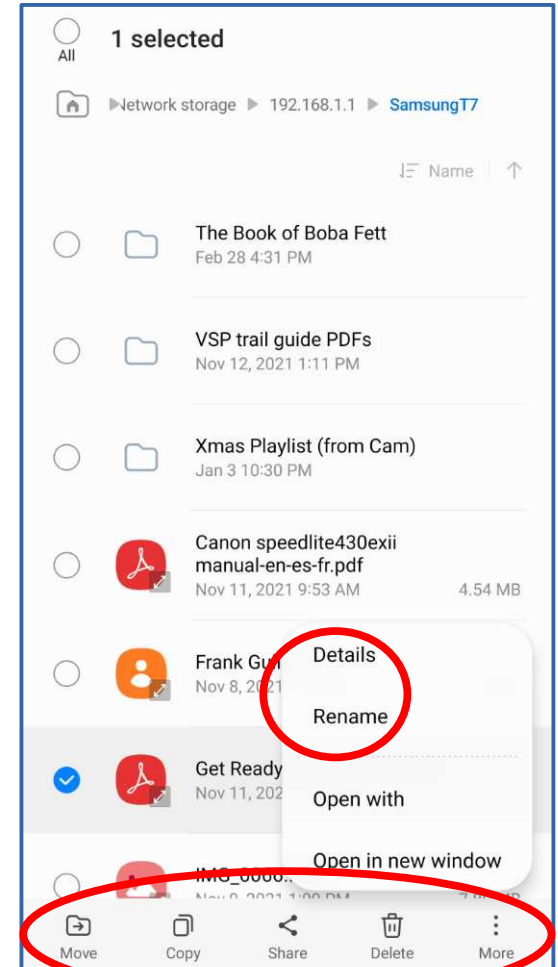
All
1 selected

Network storage ▶ 192.168.1.1 ▶ SamsungT7

Name

The Book of Boba Fett
Feb 28 4:31 PM

VSP trail guide PDFs
Nov 12, 2021 1:11 PM

Xmas Playlist (from Cam)
Jan 3 10:30 PM

Canon speedlite430exii manual-en-es-fr.pdf
Nov 11, 2021 9:53 AM 4.54 MB

Frank Gu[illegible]
Nov 8, 20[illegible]

Get Ready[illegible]
Nov 11, 202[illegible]

IMG_0006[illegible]
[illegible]

Details
Rename
Open with
Open in new window

Move Copy Share Delete More